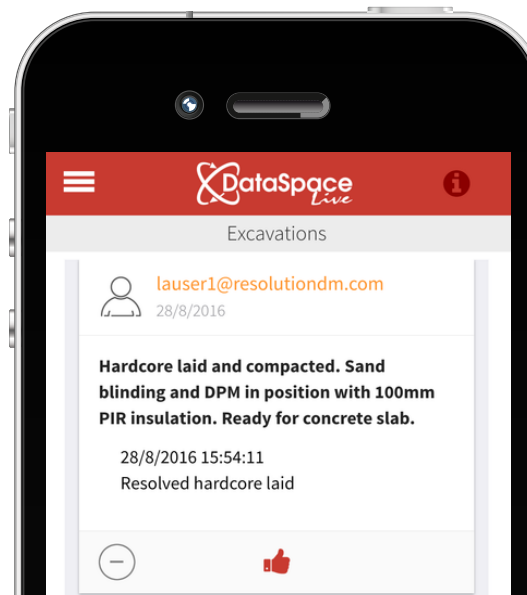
DataSpace Live

Excavations

lauser1@resolutiondm.com
28/8/2016

Hardcore laid and compacted. Sand blinding and DPM in position with 100mm PIR insulation. Ready for concrete slab.

28/8/2016 15:54:11
Resolved hardcore laid